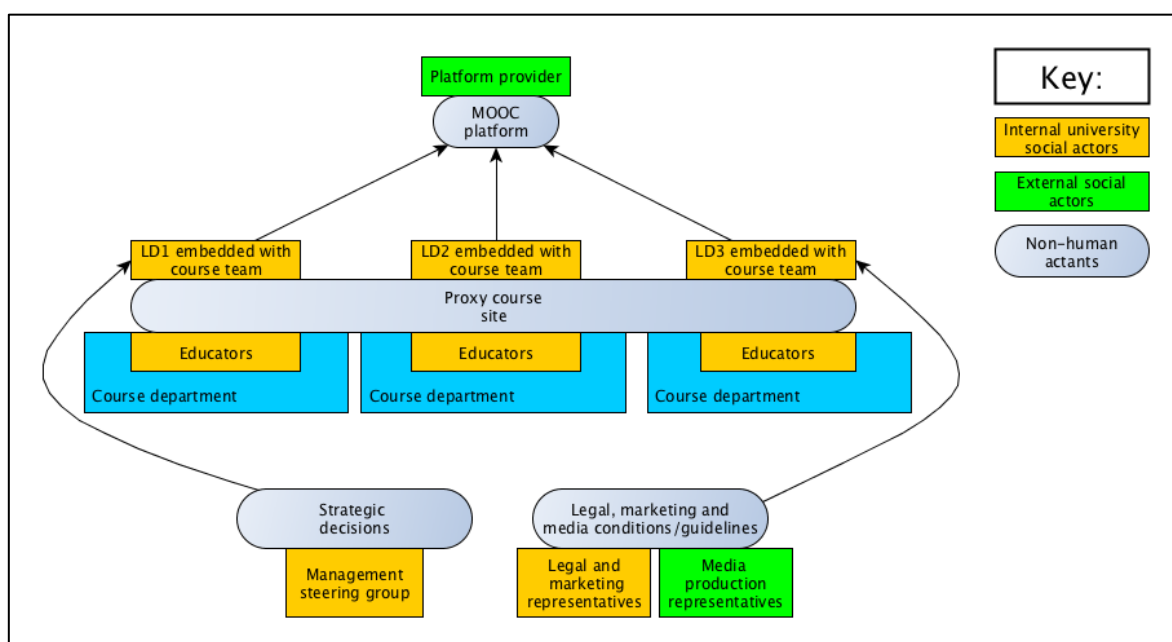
Platform provider

MOOC platform

Key:

Internal university social actors

External social actors

Non-human actants

LD1 embedded with course team

LD2 embedded with course team

LD3 embedded with course team

Proxy course site

Educators

Course department

Educators

Course department

Educators

Course department

Strategic decisions

Management steering group

Legal, marketing and media conditions/guidelines

Legal and marketing representatives

Media production representatives